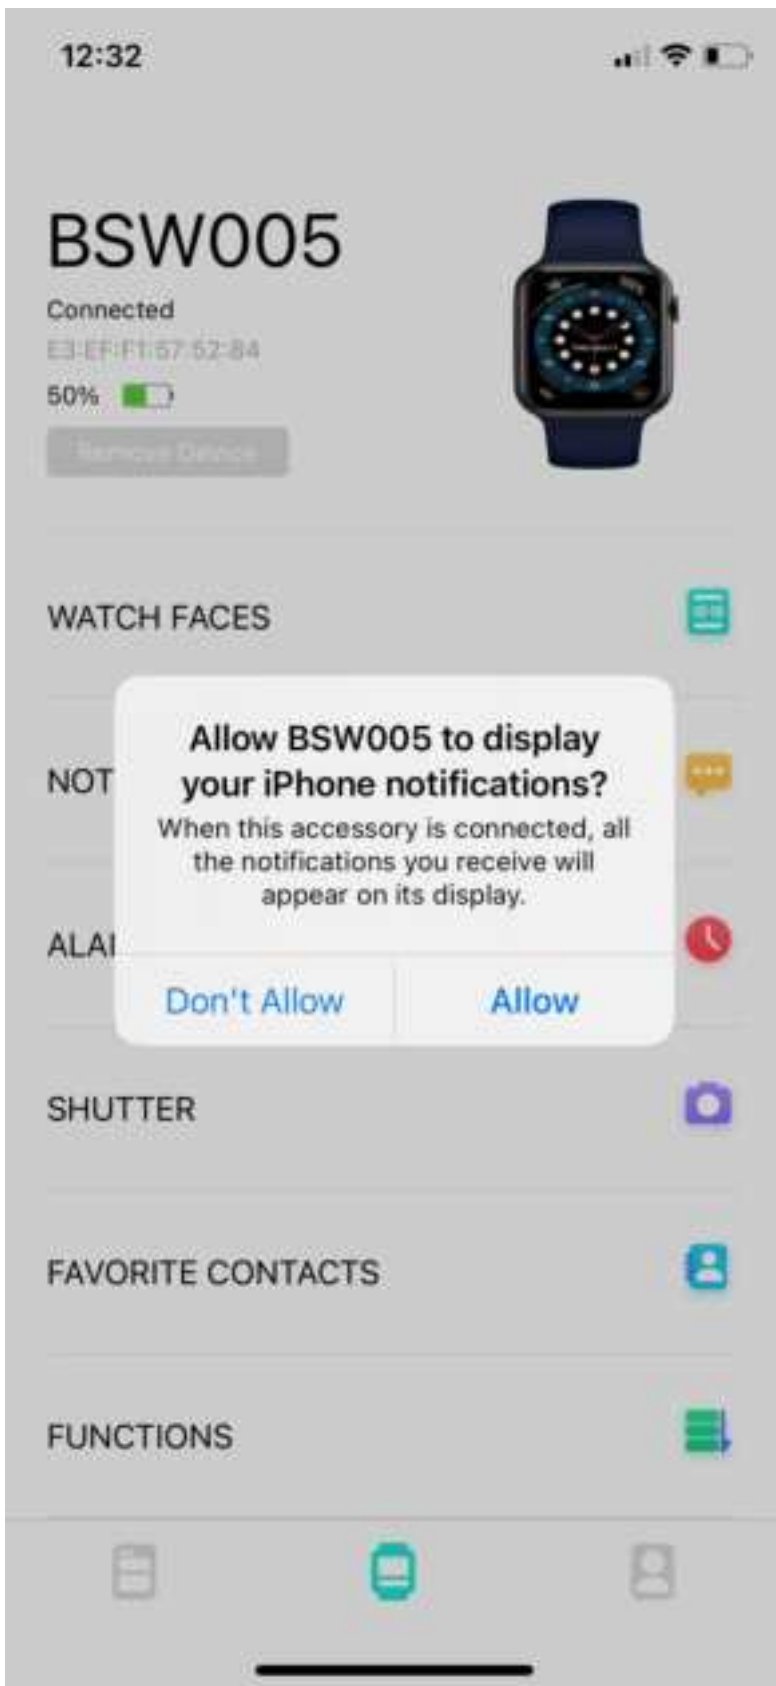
12:32

BSW005
Connected
E3:EF:F1:57:52:84
50%
Remove Device

WATCH FACES

NOT

ALA

Allow BSW005 to display your iPhone notifications?
When this accessory is connected, all the notifications you receive will appear on its display.
Don't Allow
Allow

SHUTTER

FAVORITE CONTACTS

FUNCTIONS